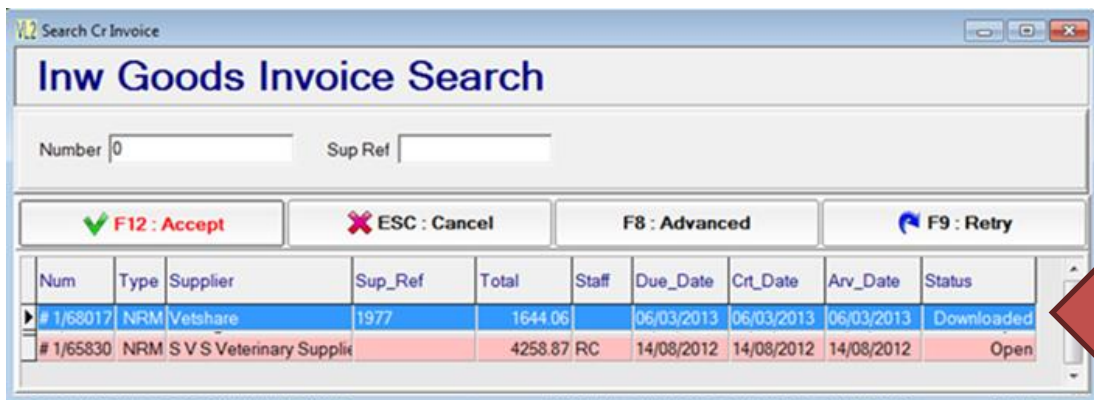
Search Cr Invoice

Inw Goods Invoice Search

Number 0 Sup Ref

F12 : Accept ESC : Cancel F8 : Advanced F9 : Retry

| Num | Type | Supplier | Sup_Ref | Total | Staff | Due_Date | Crt_Date | Arv_Date | Status |
|---|---|---|---|---|---|---|---|---|---|
| # 1/68017 | NRM | Vetshare | 1977 | 1644.06 | | 06/03/2013 | 06/03/2013 | 06/03/2013 | Downloaded |
| # 1/65830 | NRM | S V S Veterinary Supplie | | 4258.87 | RC | 14/08/2012 | 14/08/2012 | 14/08/2012 | Open |